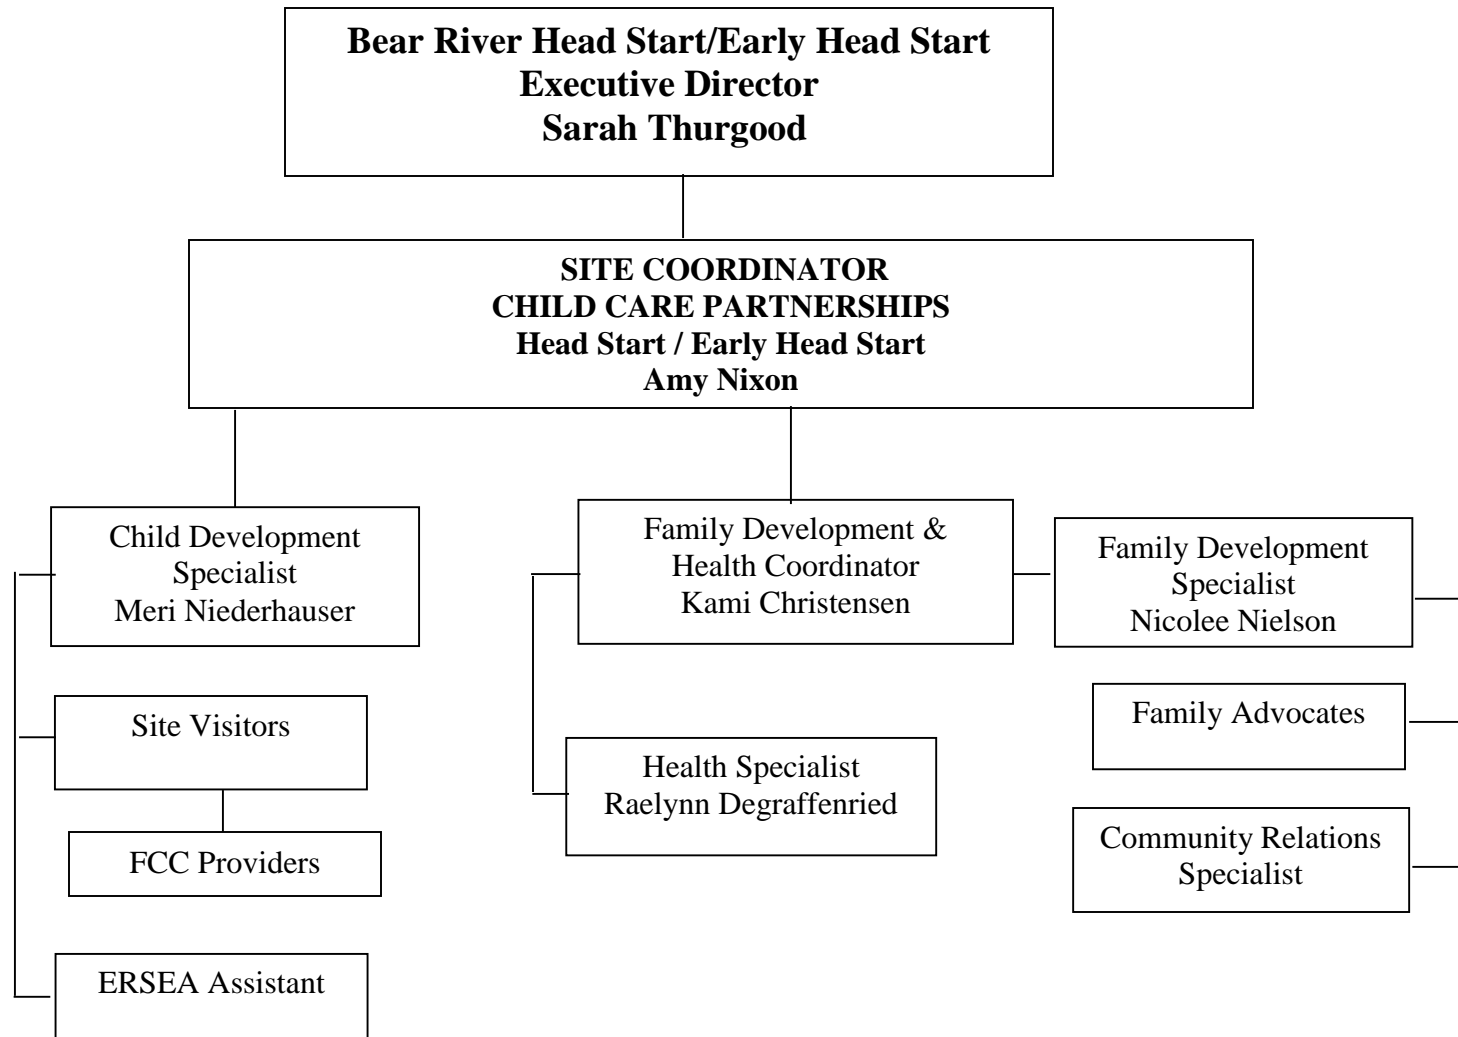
Bear River Head Start/Early Head Start
Executive Director
Sarah Thurgood

SITE COORDINATOR
CHILD CARE PARTNERSHIPS
Head Start / Early Head Start
Amy Nixon

Child Development Specialist
Meri Niederhauser

Site Visitors

FCC Providers

ERSEA Assistant

Family Development & Health Coordinator
Kami Christensen

Health Specialist
Raelynn Degraffenried

Family Development Specialist
Nicolee Nielson

Family Advocates

Community Relations Specialist